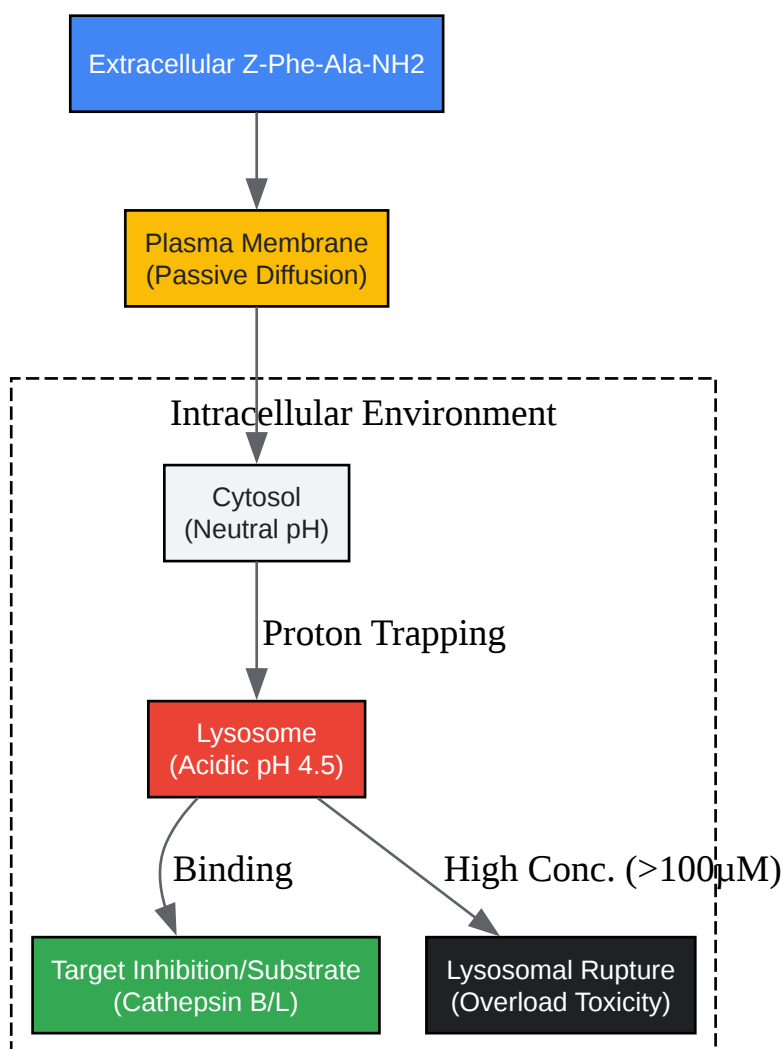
Extracellular Z-Phe-Ala-NH2

Plasma Membrane (Passive Diffusion)

Intracellular Environment

Cytosol (Neutral pH)

Proton Trapping

Lysosome (Acidic pH 4.5)

Binding

High Conc. (>100µM)

Target Inhibition/Substrate (Cathepsin B/L)

Lysosomal Rupture (Overload Toxicity)